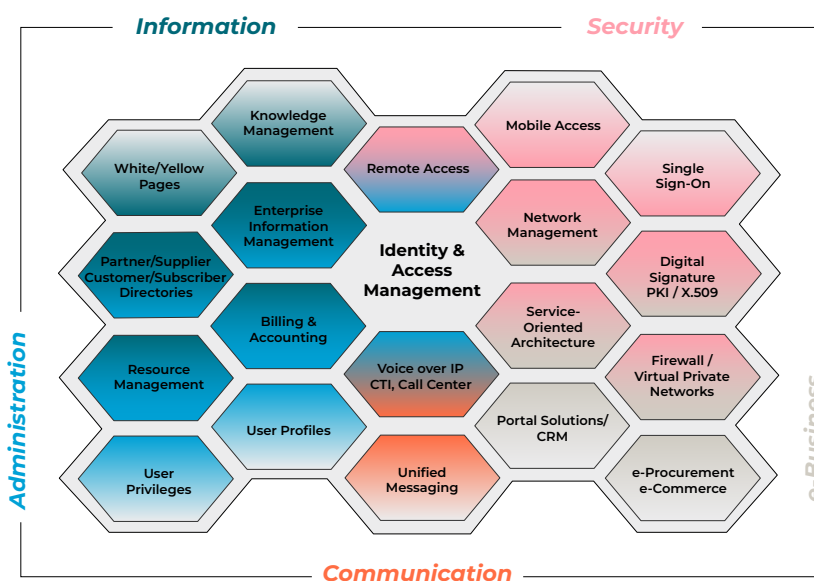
Information

Security

Knowledge Management

White/Yellow Pages

Remote Access

Mobile Access

Single Sign-On

Enterprise Information Management

Network Management

Partner/Supplier Customer/Subscriber Directories

Identity & Access Management

Digital Signature PKI / X.509

Billing & Accounting

Service-Oriented Architecture

Resource Management

Voice over IP CTI, Call Center

Firewall / Virtual Private Networks

User Profiles

Portal Solutions/ CRM

User Privileges

Unified Messaging

e-Procurement e-Commerce

Administration

e-Business

Communication